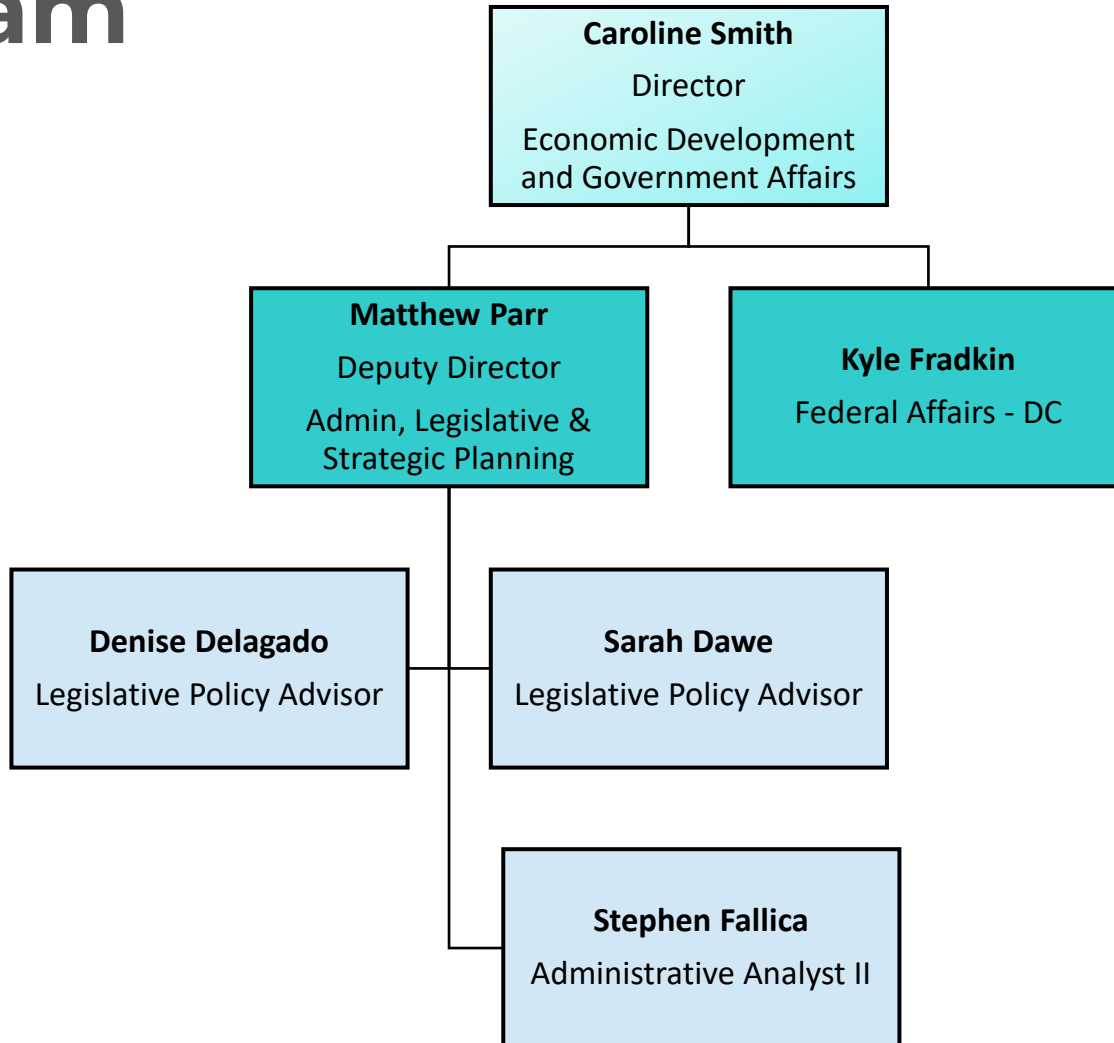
am

**Caroline Smith**
Director
Economic Development and Government Affairs

**Matthew Parr**
Deputy Director
Admin, Legislative & Strategic Planning

**Kyle Fradkin**
Federal Affairs - DC

**Denise Delagado**
Legislative Policy Advisor

**Sarah Dawe**
Legislative Policy Advisor

**Stephen Fallica**
Administrative Analyst II